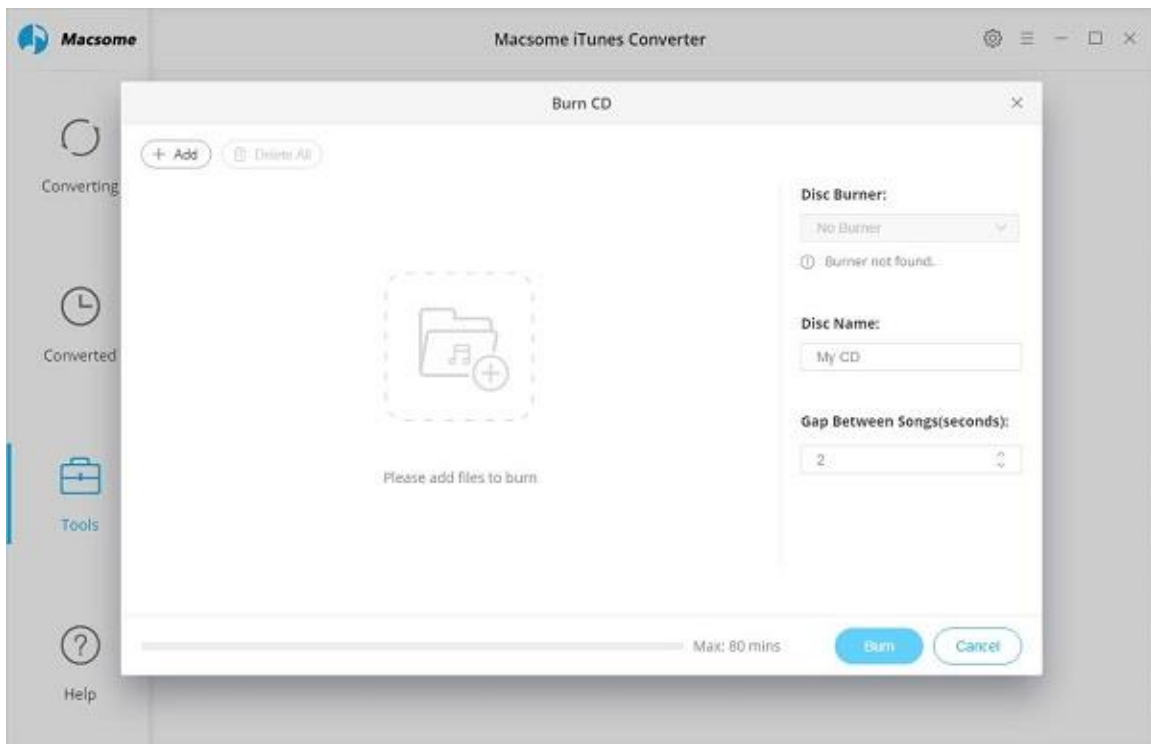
Macsome

Macsome iTunes Converter

Converting

Converted

Tools

Help

Burn CD

+ Add

Delete All

Please add files to burn

Disc Burner:

No Burner

Burner not found.

Disc Name:

My CD

Gap Between Songs(seconds):

2

Max: 80 mins

Burn

Cancel